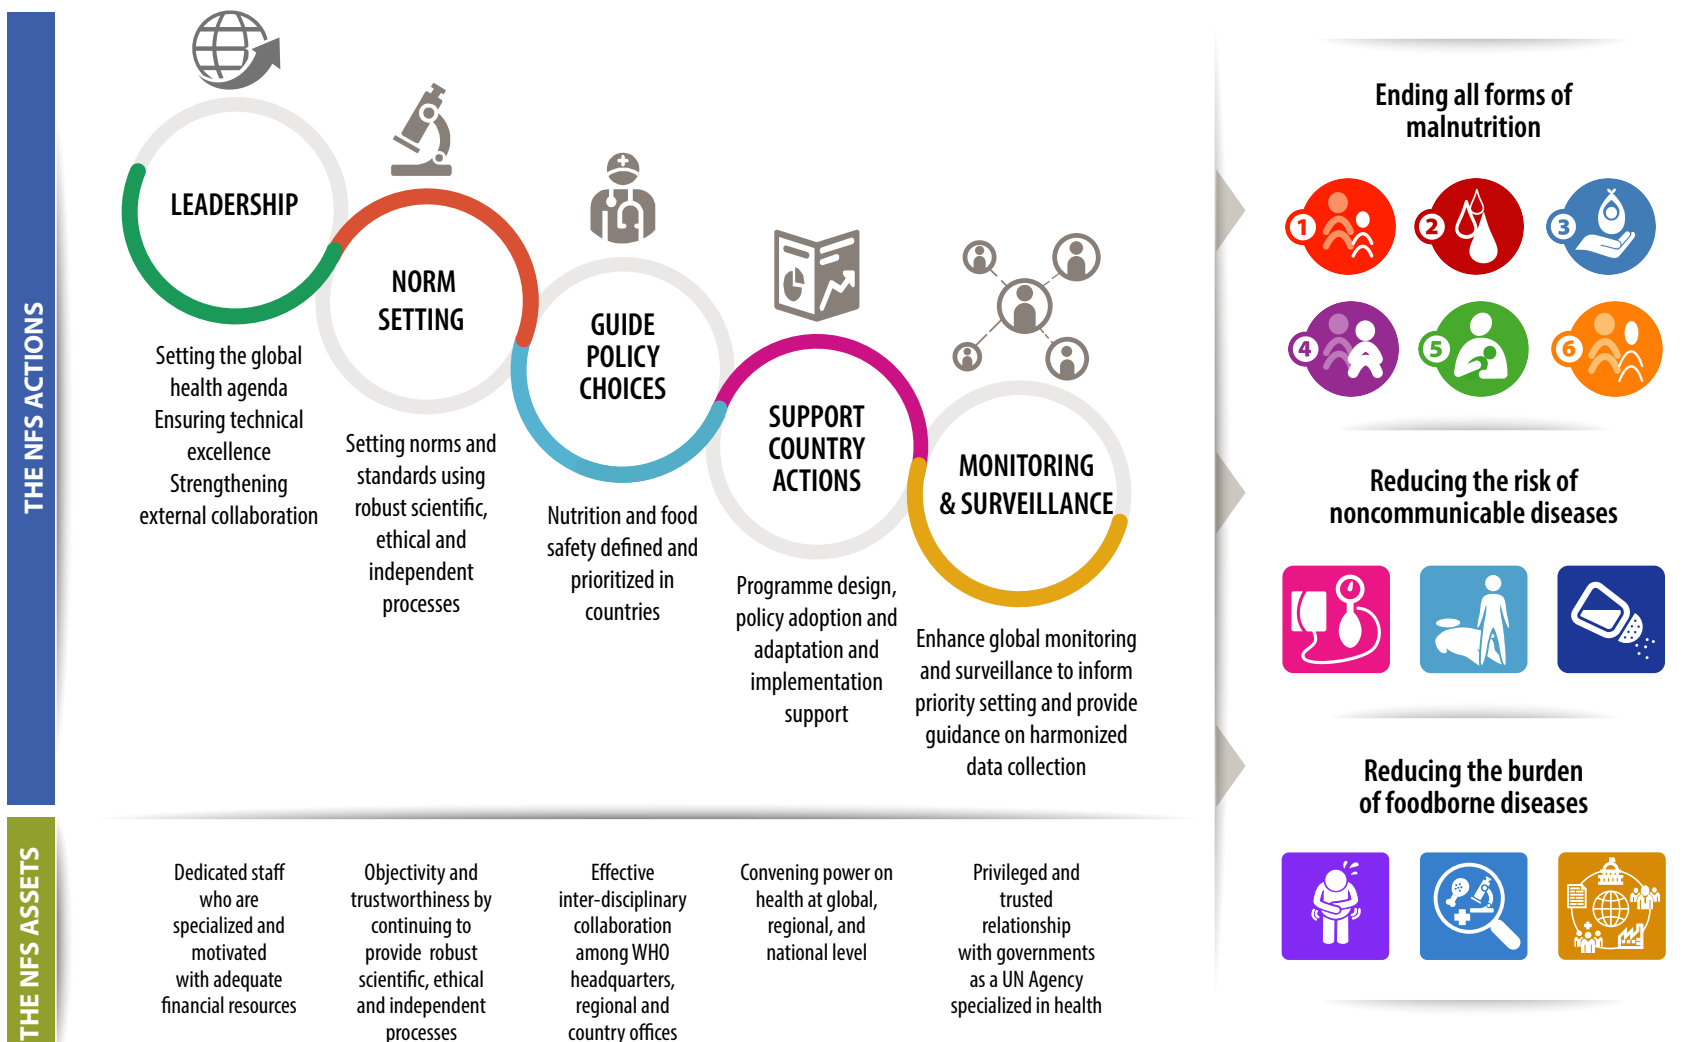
THE NFS ACTIONS

LEADERSHIP

Setting the global health agenda
Ensuring technical excellence
Strengthening external collaboration

NORM SETTING

Setting norms and standards using robust scientific, ethical and independent processes

GUIDE POLICY CHOICES

Nutrition and food safety defined and prioritized in countries

SUPPORT COUNTRY ACTIONS

Programme design, policy adoption and adaptation and implementation support

MONITORING & SURVEILLANCE

Enhance global monitoring and surveillance to inform priority setting and provide guidance on harmonized data collection

Ending all forms of malnutrition

1 2 3 4 5 6

Reducing the risk of noncommunicable diseases

Reducing the burden of foodborne diseases

THE NFS ASSETS

Dedicated staff who are specialized and motivated with adequate financial resources

Objectivity and trustworthiness by continuing to provide robust scientific, ethical and independent processes

Effective inter-disciplinary collaboration among WHO headquarters, regional and country offices

Convening power on health at global, regional, and national level

Privileged and trusted relationship with governments as a UN Agency specialized in health